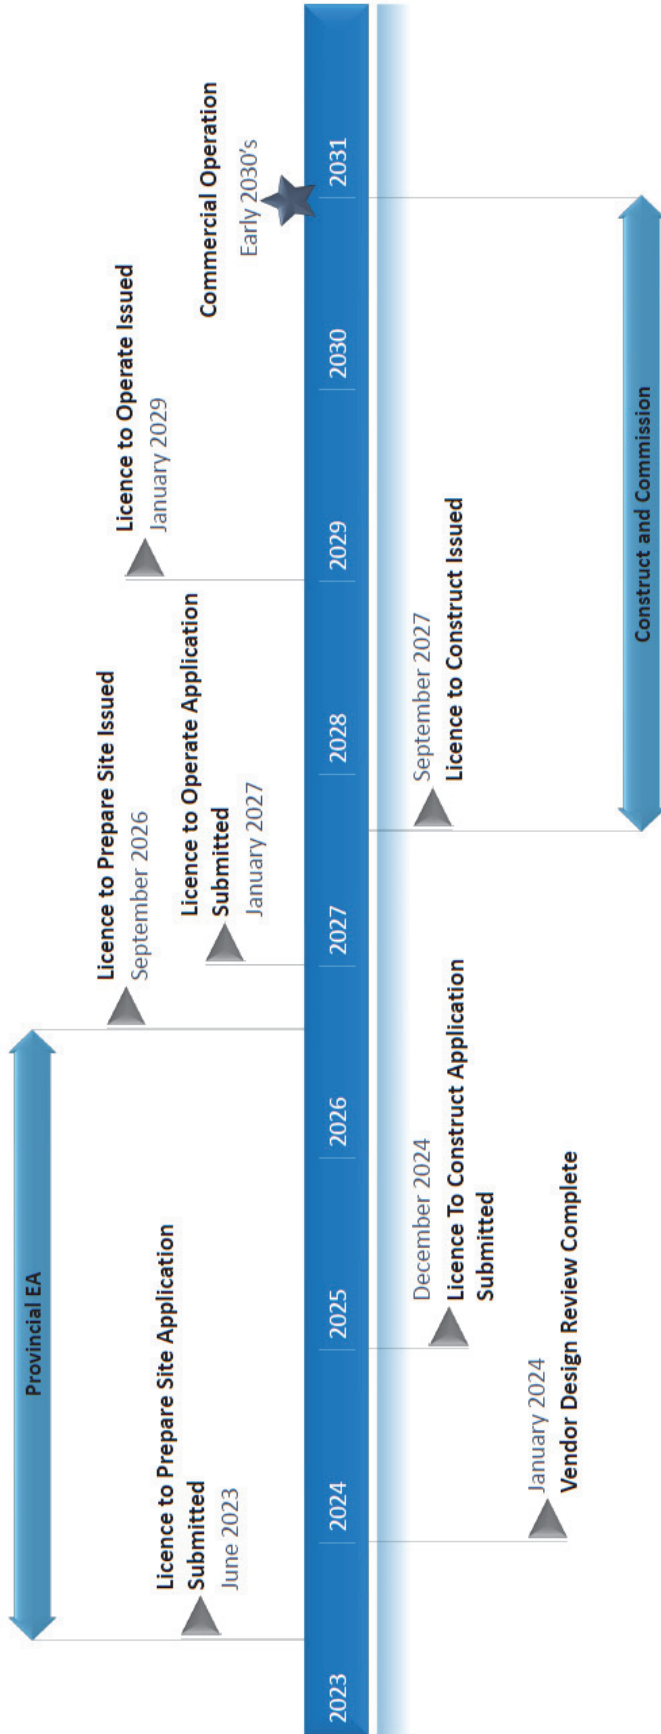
2023
2024
2025
2026
2027
2028
2029
2030
2031

Provincial EA

Licence to Prepare Site Application Submitted
June 2023

Licence to Prepare Site Issued
September 2026

Licence to Operate Application Submitted
January 2027

Licence to Operate Issued
January 2029

Commercial Operation
Early 2030's

January 2024
Vendor Design Review Complete

December 2024
Licence To Construct Application Submitted

September 2027
Licence to Construct Issued

Construct and Commission